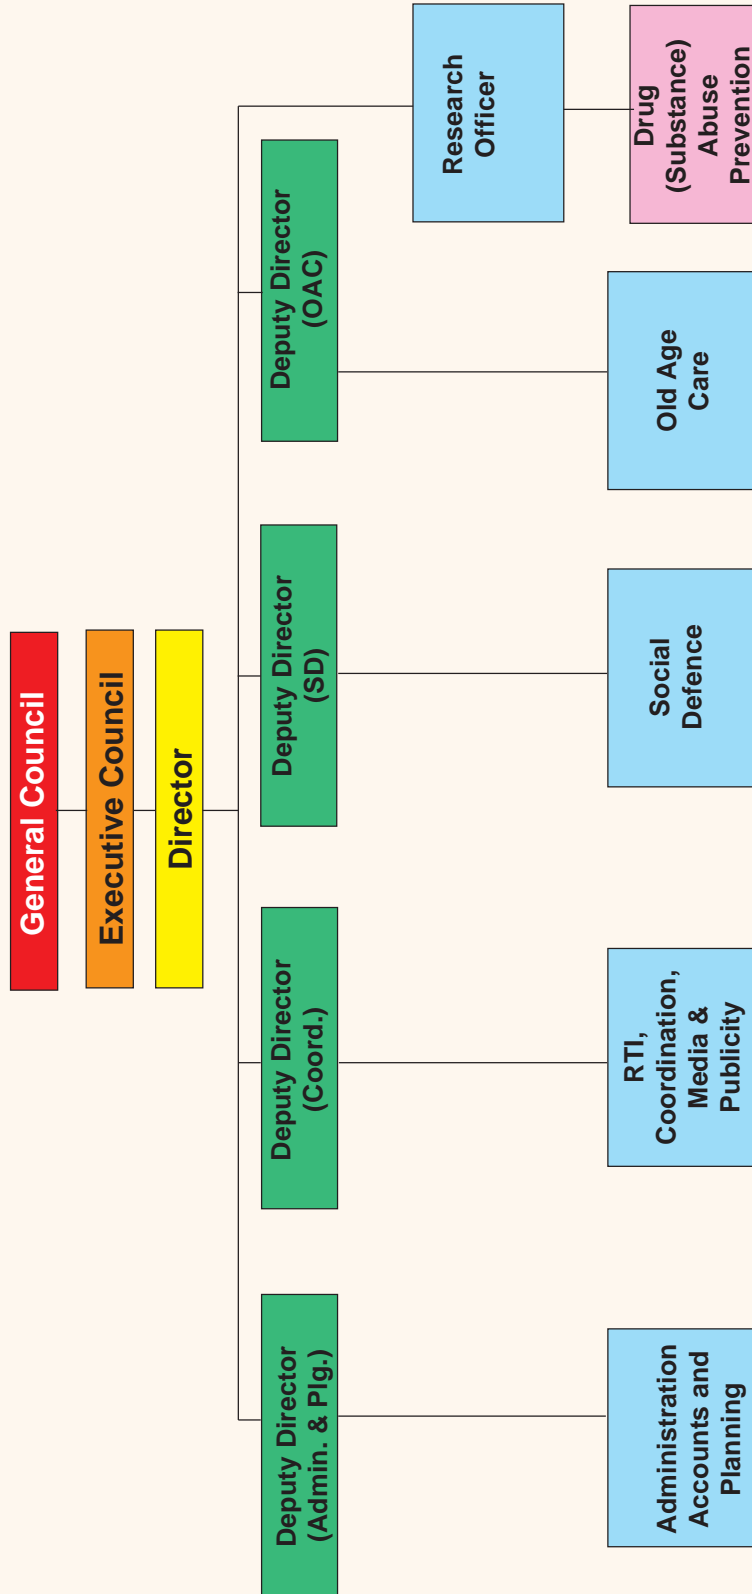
General Council

Executive Council

Director

Deputy Director (Admin. & Plg.)

Deputy Director (Coord.)

Deputy Director (SD)

Deputy Director (OAC)

Research Officer

Administration Accounts and Planning

RTI, Coordination, Media & Publicity

Social Defence

Old Age Care

Drug (Substance) Abuse Prevention